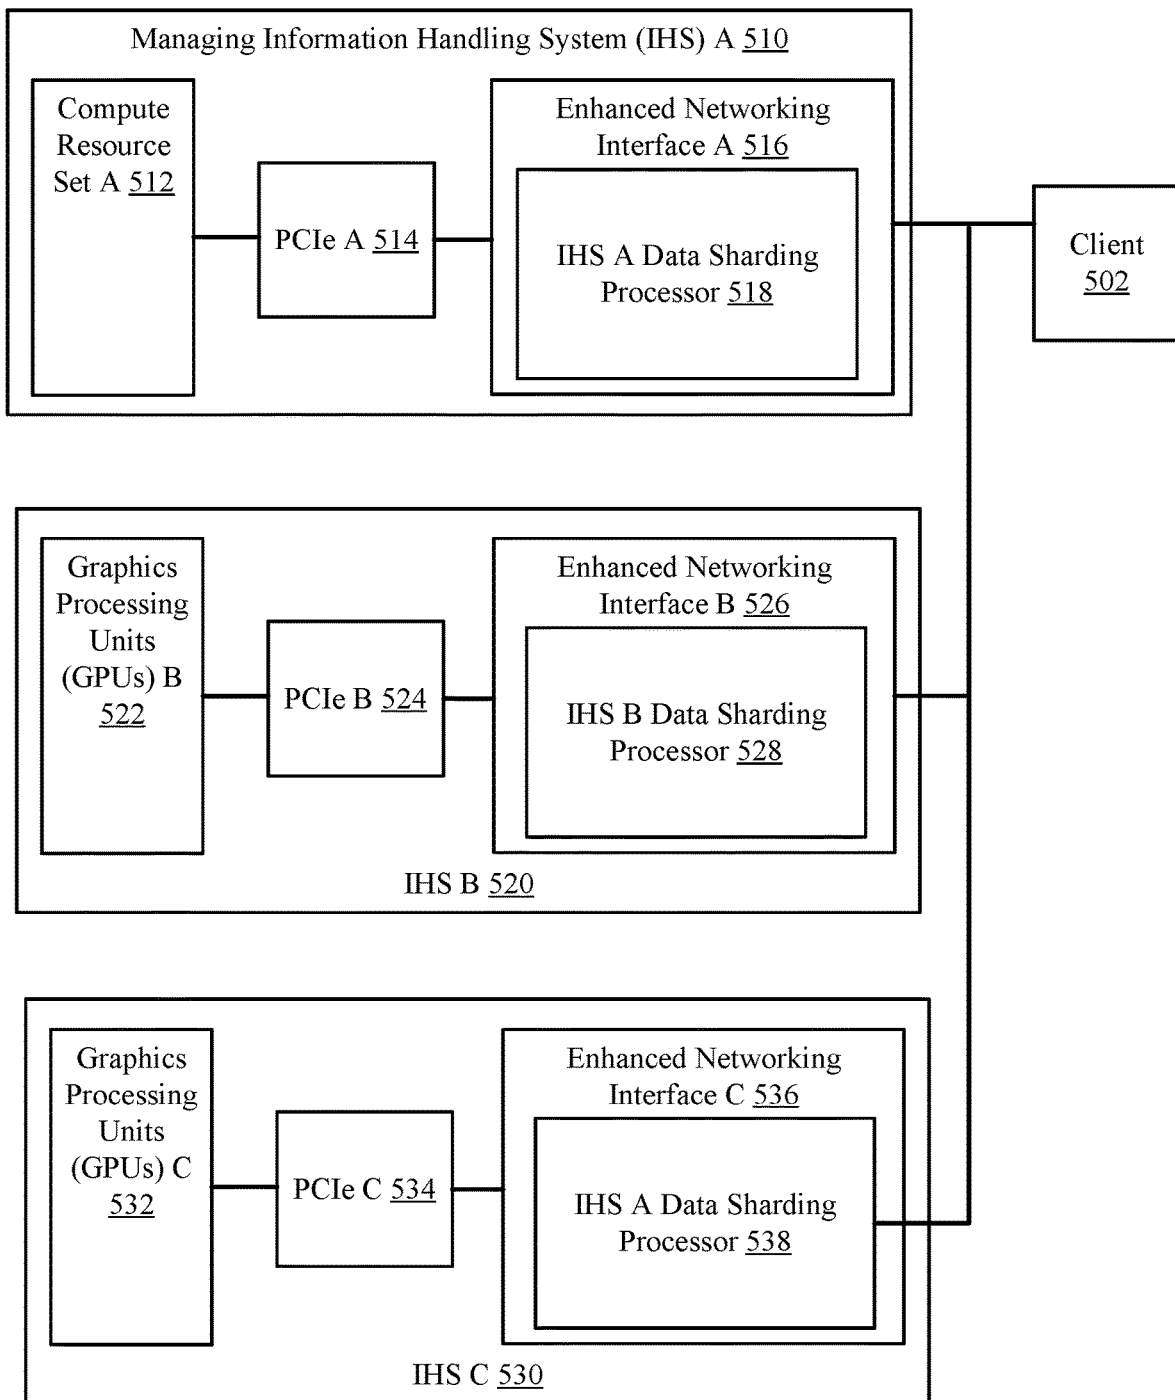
Managing Information Handling System (IHS) A 510

Compute Resource Set A 512

PCIe A 514

Enhanced Networking Interface A 516

IHS A Data Sharding Processor 518

Client 502

Graphics Processing Units (GPUs) B 522

PCIe B 524

Enhanced Networking Interface B 526

IHS B Data Sharding Processor 528

IHS B 520

Graphics Processing Units (GPUs) C 532

PCIe C 534

Enhanced Networking Interface C 536

IHS A Data Sharding Processor 538

IHS C 530